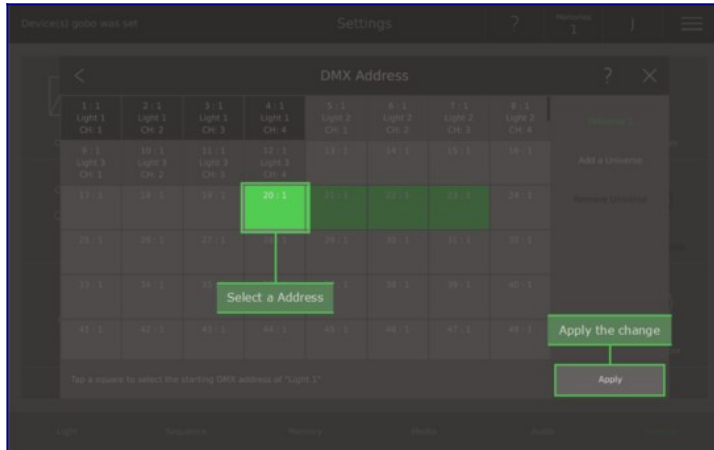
Device(s) gobo was set

Settings

?

Memories
1

DMX Address

?

| 1 : 1 Light 1 CH: 1 | 2 : 1 Light 1 CH: 2 | 3 : 1 Light 1 CH: 3 | 4 : 1 Light 1 CH: 4 | 5 : 1 Light 2 CH: 1 | 6 : 1 Light 2 CH: 2 | 7 : 1 Light 2 CH: 3 | 8 : 1 Light 2 CH: 4 |
|---|---|---|---|---|---|---|---|
| 9 : 1 Light 3 CH: 1 | 10 : 1 Light 3 CH: 2 | 11 : 1 Light 3 CH: 3 | 12 : 1 Light 3 CH: 4 | 13 : 1 | 14 : 1 | 15 : 1 | 16 : 1 |
| 17 : 1 | 18 : 1 | 19 : 1 | 20 : 1 | 21 : 1 | 22 : 1 | 23 : 1 | 24 : 1 |
| 25 : 1 | 26 : 1 | 27 : 1 | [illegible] | 29 : 1 | 30 : 1 | 31 : 1 | 32 : 1 |
| 33 : 1 | 34 : 1 | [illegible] | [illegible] | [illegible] | 38 : 1 | 39 : 1 | 40 : 1 |
| 41 : 1 | 42 : 1 | 43 : 1 | 44 : 1 | 45 : 1 | 46 : 1 | 47 : 1 | 48 : 1 |

Universe 1

Add a Universe

Remove Universe

Select a Address

Apply the change

Tap a square to select the starting DMX address of "Light 3"

Apply

Light

Sequence

Memory

Media

Audio

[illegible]